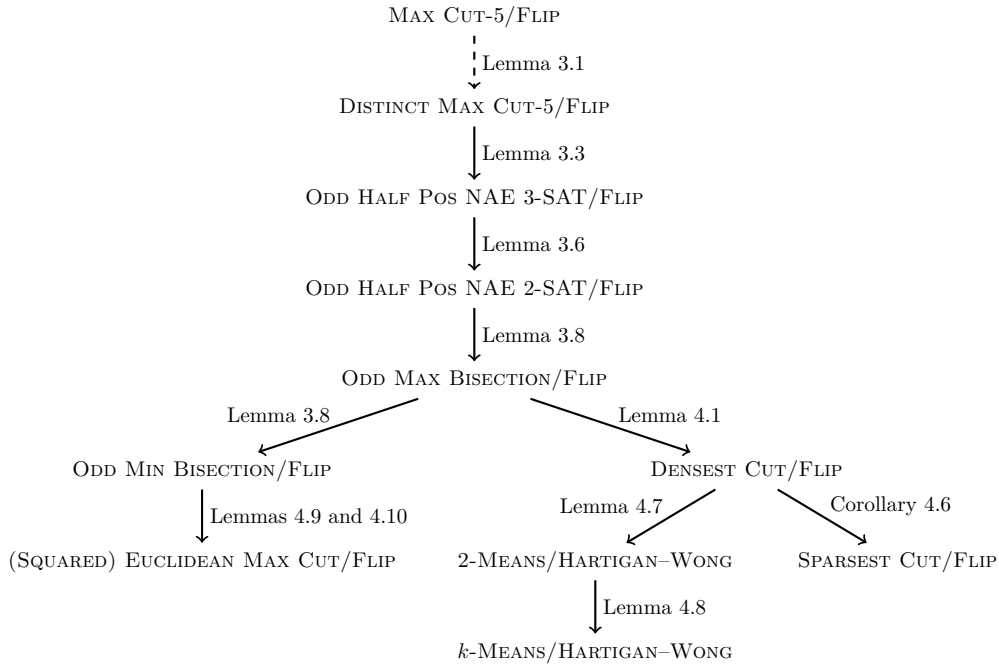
Max Cut-5/Flip

Lemma 3.1

Distinct Max Cut-5/Flip

Lemma 3.3

Odd Half Pos NAE 3-SAT/Flip

Lemma 3.6

Odd Half Pos NAE 2-SAT/Flip

Lemma 3.8

Odd Max Bisection/Flip

Lemma 3.8

Lemma 4.1

Odd Min Bisection/Flip

Densest Cut/Flip

Lemmas 4.9 and 4.10

Lemma 4.7

Corollary 4.6

(Squared) Euclidean Max Cut/Flip

2-Means/Hartigan–Wong

Sparsest Cut/Flip

Lemma 4.8

$k$-Means/Hartigan–Wong